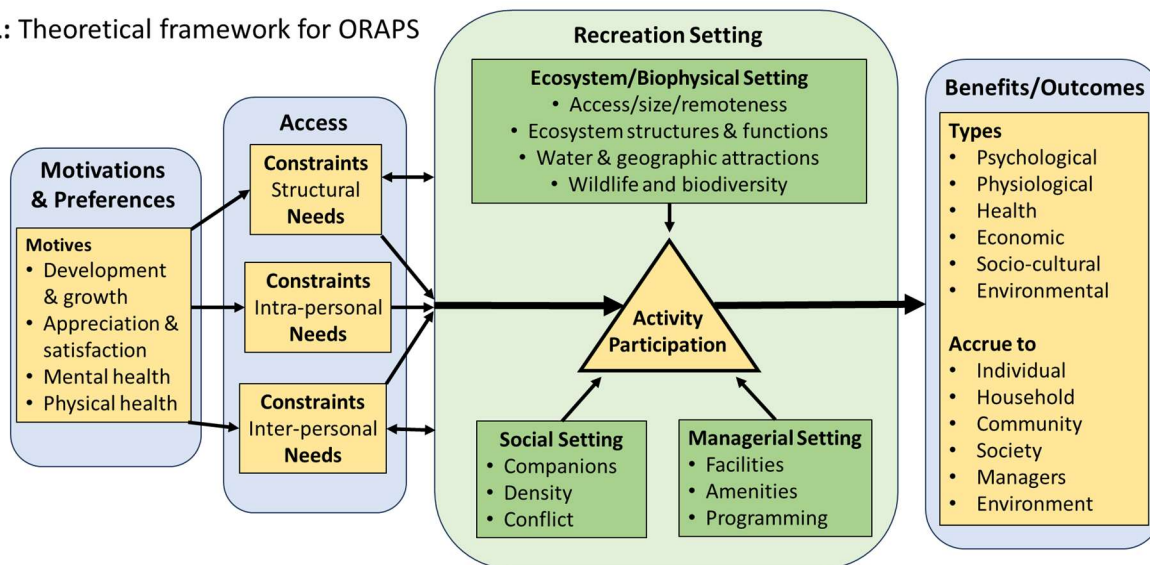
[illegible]: Theoretical framework for ORAPS

Motivations & Preferences

Motives
• Development & growth
• Appreciation & satisfaction
• Mental health
• Physical health

Access

Constraints
Structural
Needs

Constraints
Intra-personal
Needs

Constraints
Inter-personal
Needs

Recreation Setting

Ecosystem/Biophysical Setting
• Access/size/remoteness
• Ecosystem structures & functions
• Water & geographic attractions
• Wildlife and biodiversity

Activity Participation

Social Setting
• Companions
• Density
• Conflict

Managerial Setting
• Facilities
• Amenities
• Programming

Benefits/Outcomes

Types
• Psychological
• Physiological
• Health
• Economic
• Socio-cultural
• Environmental

Accrue to
• Individual
• Household
• Community
• Society
• Managers
• Environment